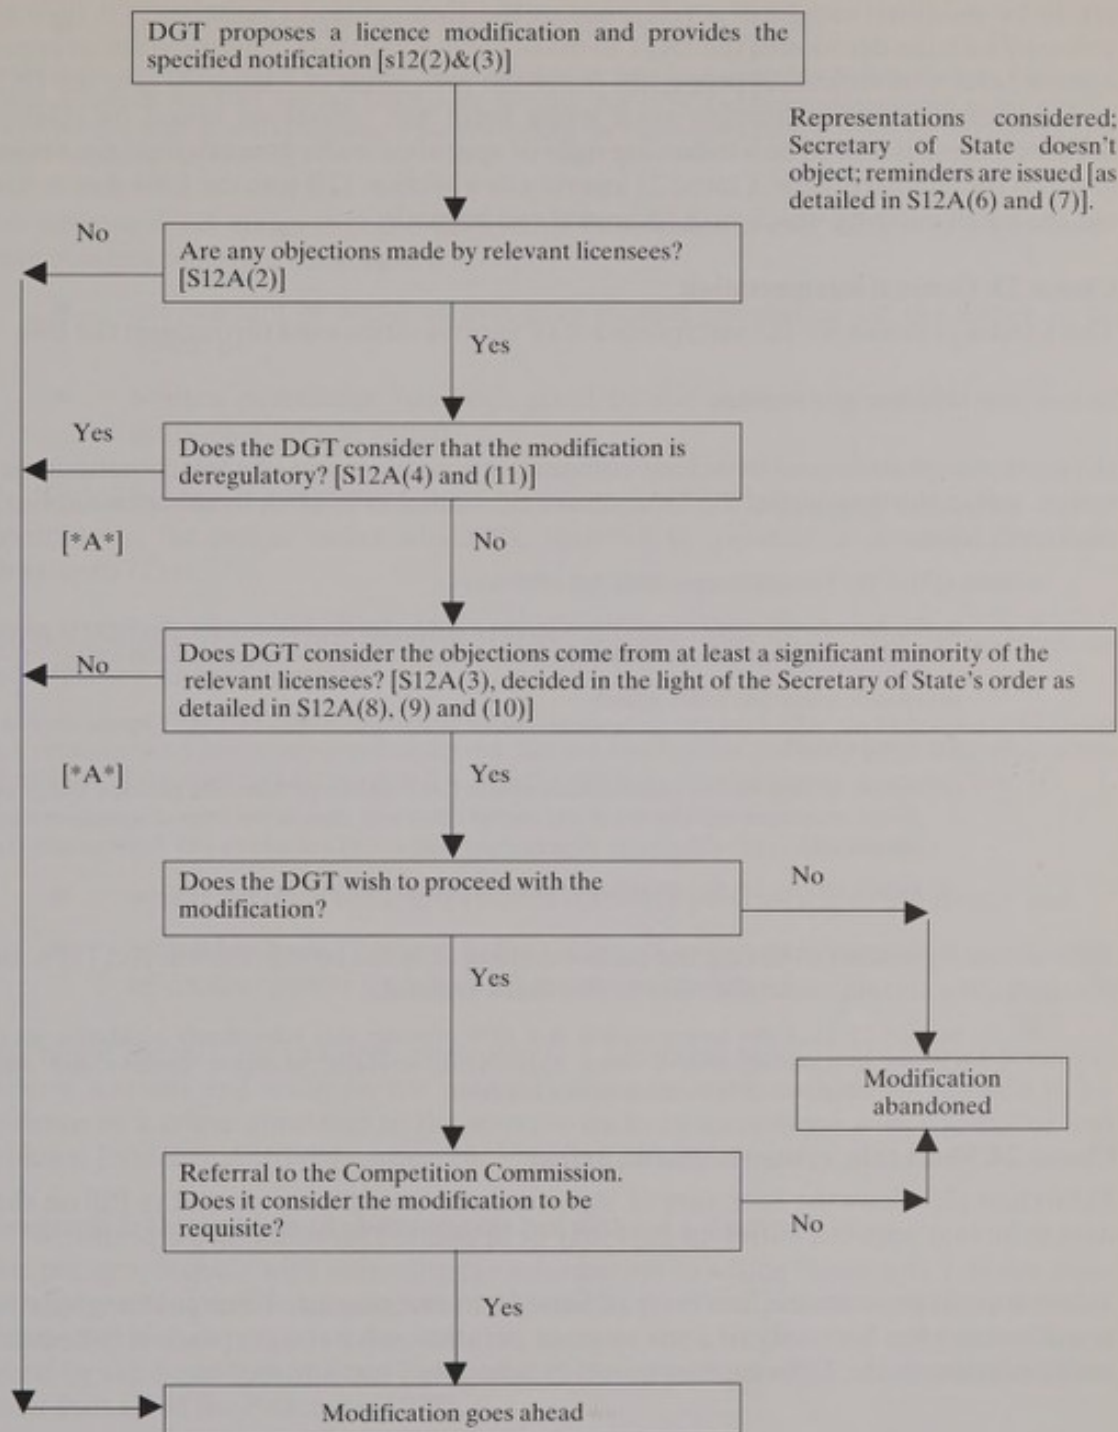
DGT proposes a licence modification and provides the specified notification [s12(2)&(3)]

Representations considered; Secretary of State doesn't object; reminders are issued [as detailed in S12A(6) and (7)].

No

Are any objections made by relevant licensees? [S12A(2)]

Yes

Yes

Does the DGT consider that the modification is deregulatory? [S12A(4) and (11)]

[*A*]

No

No

Does DGT consider the objections come from at least a significant minority of the relevant licensees? [S12A(3), decided in the light of the Secretary of State's order as detailed in S12A(8), (9) and (10)]

[*A*]

Yes

Does the DGT wish to proceed with the modification?

No

Yes

Modification abandoned

Referral to the Competition Commission. Does it consider the modification to be requisite?

No

Yes

Modification goes ahead